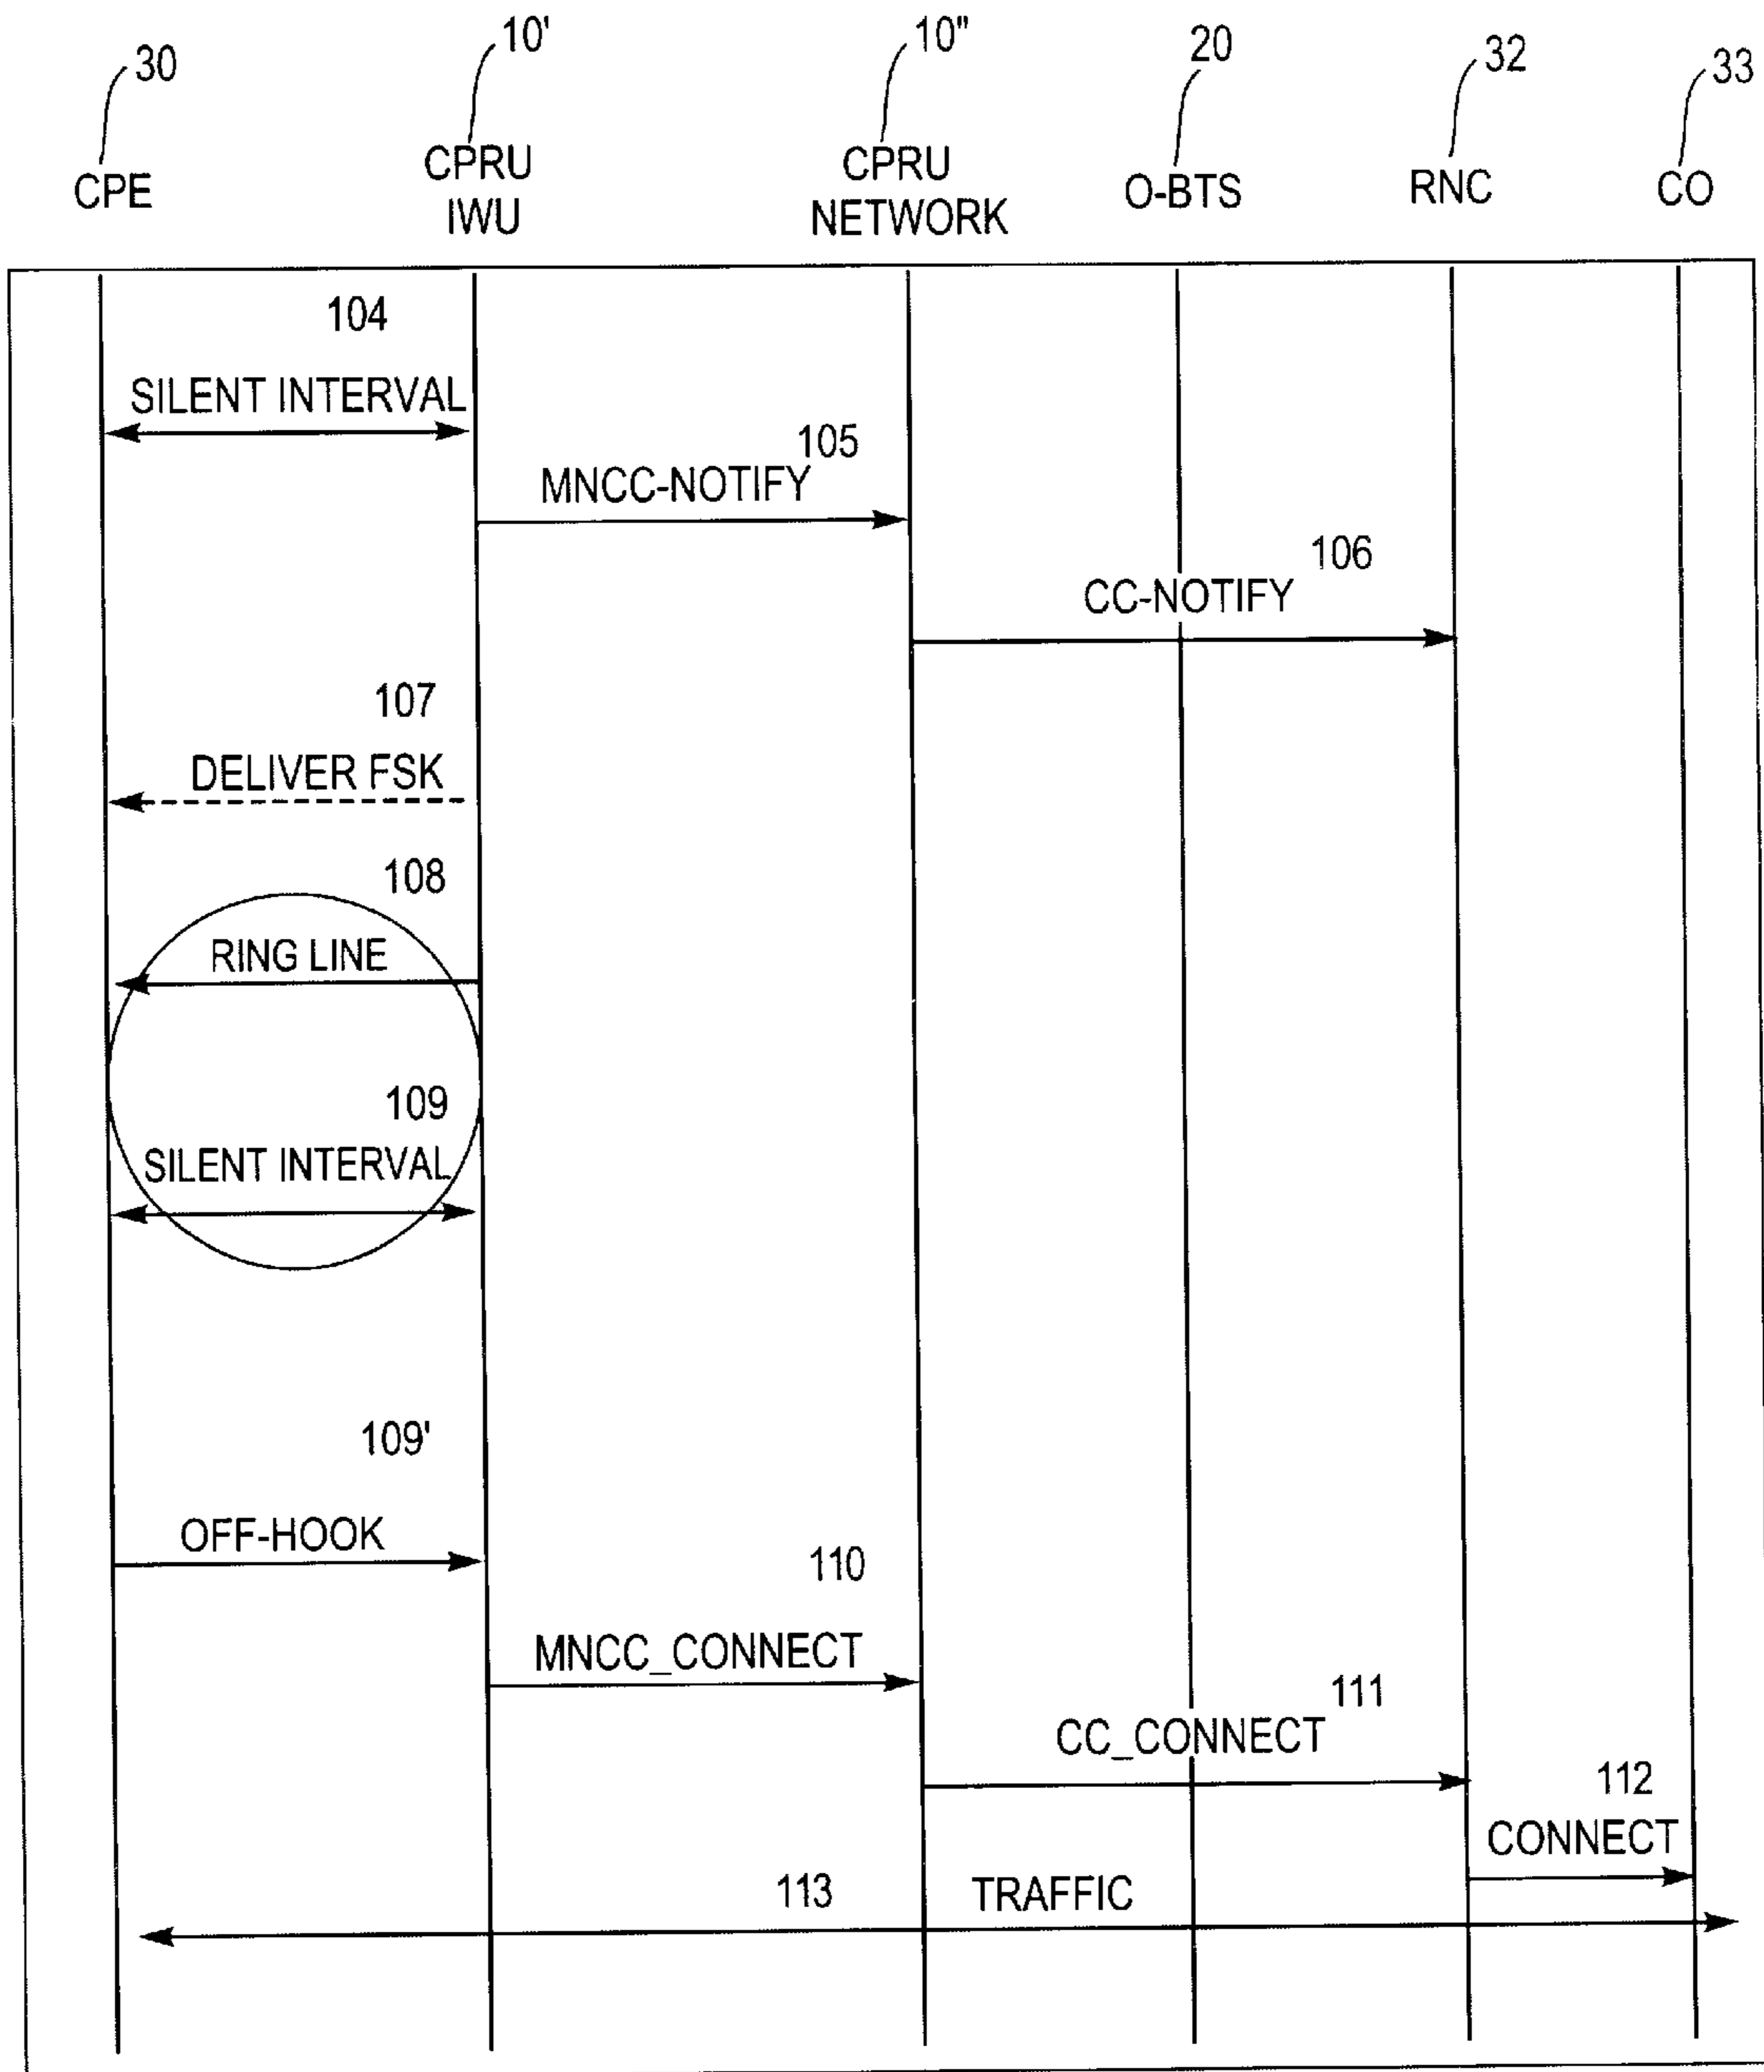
30
CPE

10'
CPRU
IWU

10"
CPRU
NETWORK

20
O-BTS

32
RNC

33
CO

104
SILENT INTERVAL

105
MNCC-NOTIFY

106
CC-NOTIFY

107
DELIVER FSK

108
RING LINE

109
SILENT INTERVAL

109'
OFF-HOOK

110
MNCC_CONNECT

111
CC_CONNECT

112
CONNECT

113
TRAFFIC